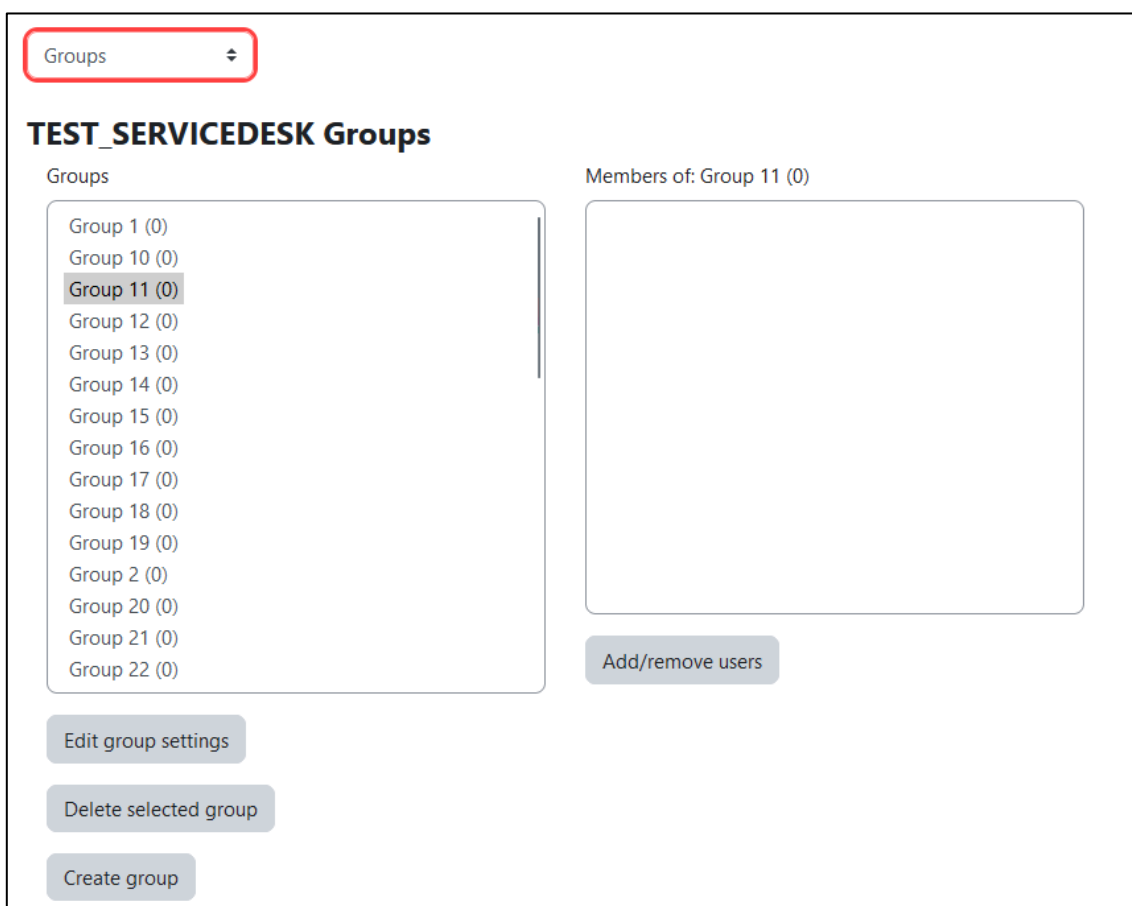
Groups

TEST_SERVICEDESK Groups

Groups

Group 1 (0)
Group 10 (0)
Group 11 (0)
Group 12 (0)
Group 13 (0)
Group 14 (0)
Group 15 (0)
Group 16 (0)
Group 17 (0)
Group 18 (0)
Group 19 (0)
Group 2 (0)
Group 20 (0)
Group 21 (0)
Group 22 (0)

Edit group settings

Delete selected group

Create group

Members of: Group 11 (0)

Add/remove users